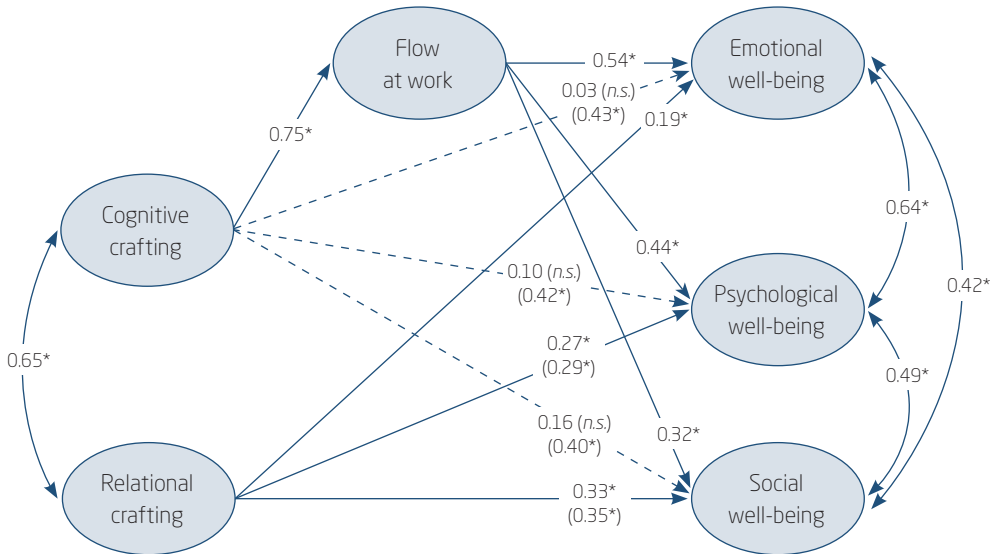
Flow at work

Emotional well-being

Cognitive crafting

Psychological well-being

Relational crafting

Social well-being

0.75*

0.54*

0.03 (n.s.) (0.43*)

0.19*

0.64*

0.42*

0.44*

0.10 (n.s.) (0.42*)

0.65*

0.27* (0.29*)

0.49*

0.16 (n.s.) (0.40*)

0.32*

0.33* (0.35*)